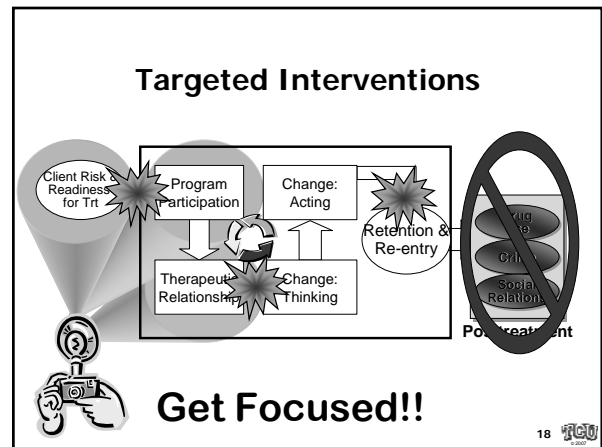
Targeted Interventions

Client Risk & Readiness for Trt

Program Participation

Change: Acting

Retention & Re-entry

Therapeutic Relationship

Change: Thinking

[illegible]rug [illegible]se

Crime

Social Relations

Posttreatment

Get Focused!!

18

TCU
© 2007